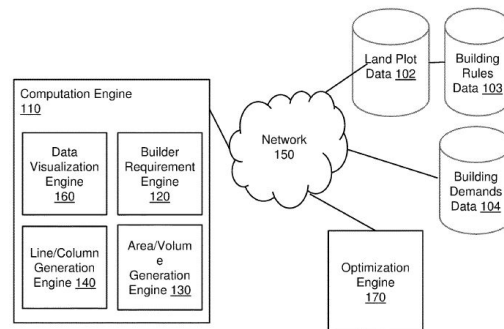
Computation Engine 110

Data Visualization Engine 160

Builder Requirement Engine 120

Line/Column Generation Engine 140

Area/Volume Generation Engine 130

Network 150

Land Plot Data 102

Building Rules Data 103

Building Demands Data 104

Optimization Engine 170